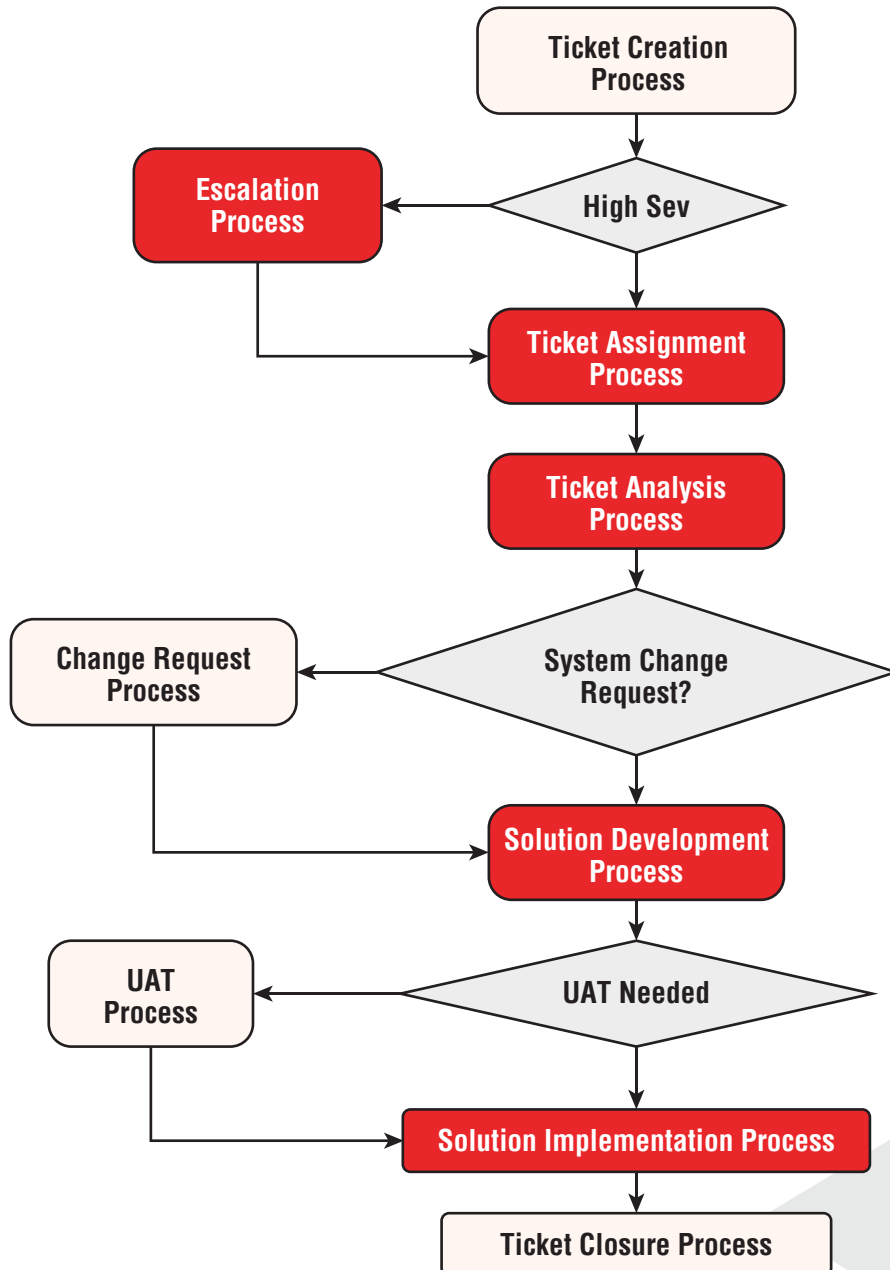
Ticket Creation Process

High Sev

Escalation Process

Ticket Assignment Process

Ticket Analysis Process

System Change Request?

Change Request Process

Solution Development Process

UAT Needed

UAT Process

Solution Implementation Process

Ticket Closure Process